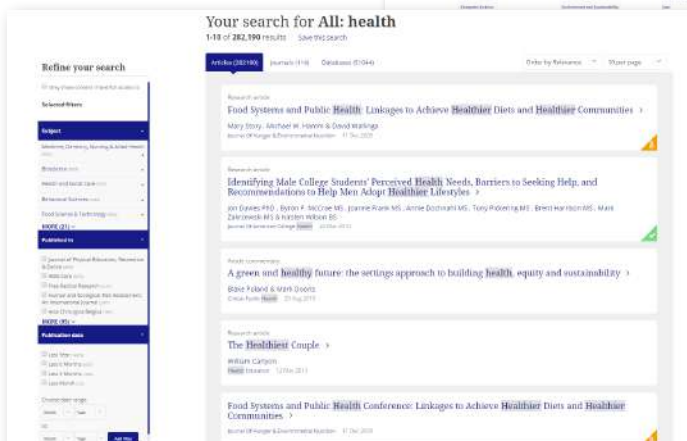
Your search for All: health

1-10 of 282,190 results Save this search

Refine your search

Selected filters

Subject

Medicine, Dentistry, Nursing & Allied Health

Bioscience

Health and Social Care

Behavioral Sciences

Food Science & Technology

MORE (21)

Published in

MORE (95)

Publication date

Last Year

Last 6 Months

Last 3 Months

Last Month

Articles (282190) Journals (118) Databases (51044)

Order by Relevance 10 per page

Research article

Food Systems and Public Health: Linkages to Achieve Healthier Diets and Healthier Communities >

Mary Story, Michael W. Hamm & David Wallinga

Journal Of Hunger & Environmental Nutrition

Research article

Identifying Male College Students' Perceived Health Needs, Barriers to Seeking Help, and Recommendations to Help Men Adopt Healthier Lifestyles >

Jon Davies PhD, Byron P. McCrae MS, Joanne Frank MS, Annie Dochnahl MS, Tony Pickering MS, Brent Harrison MS, Mark Zakrzewski MS & Karsten Wilson BS

Journal of American College Health

Article commentary

A green and healthy future: the settings approach to building health, equity and sustainability >

Blake Poland & Mark Dooris

Critical Public Health

Research article

The Healthiest Couple >

William Carlyon

Health Education

Research article

Food Systems and Public Health Conference: Linkages to Achieve Healthier Diets and Healthier Communities >

Journal Of Hunger & Environmental Nutrition